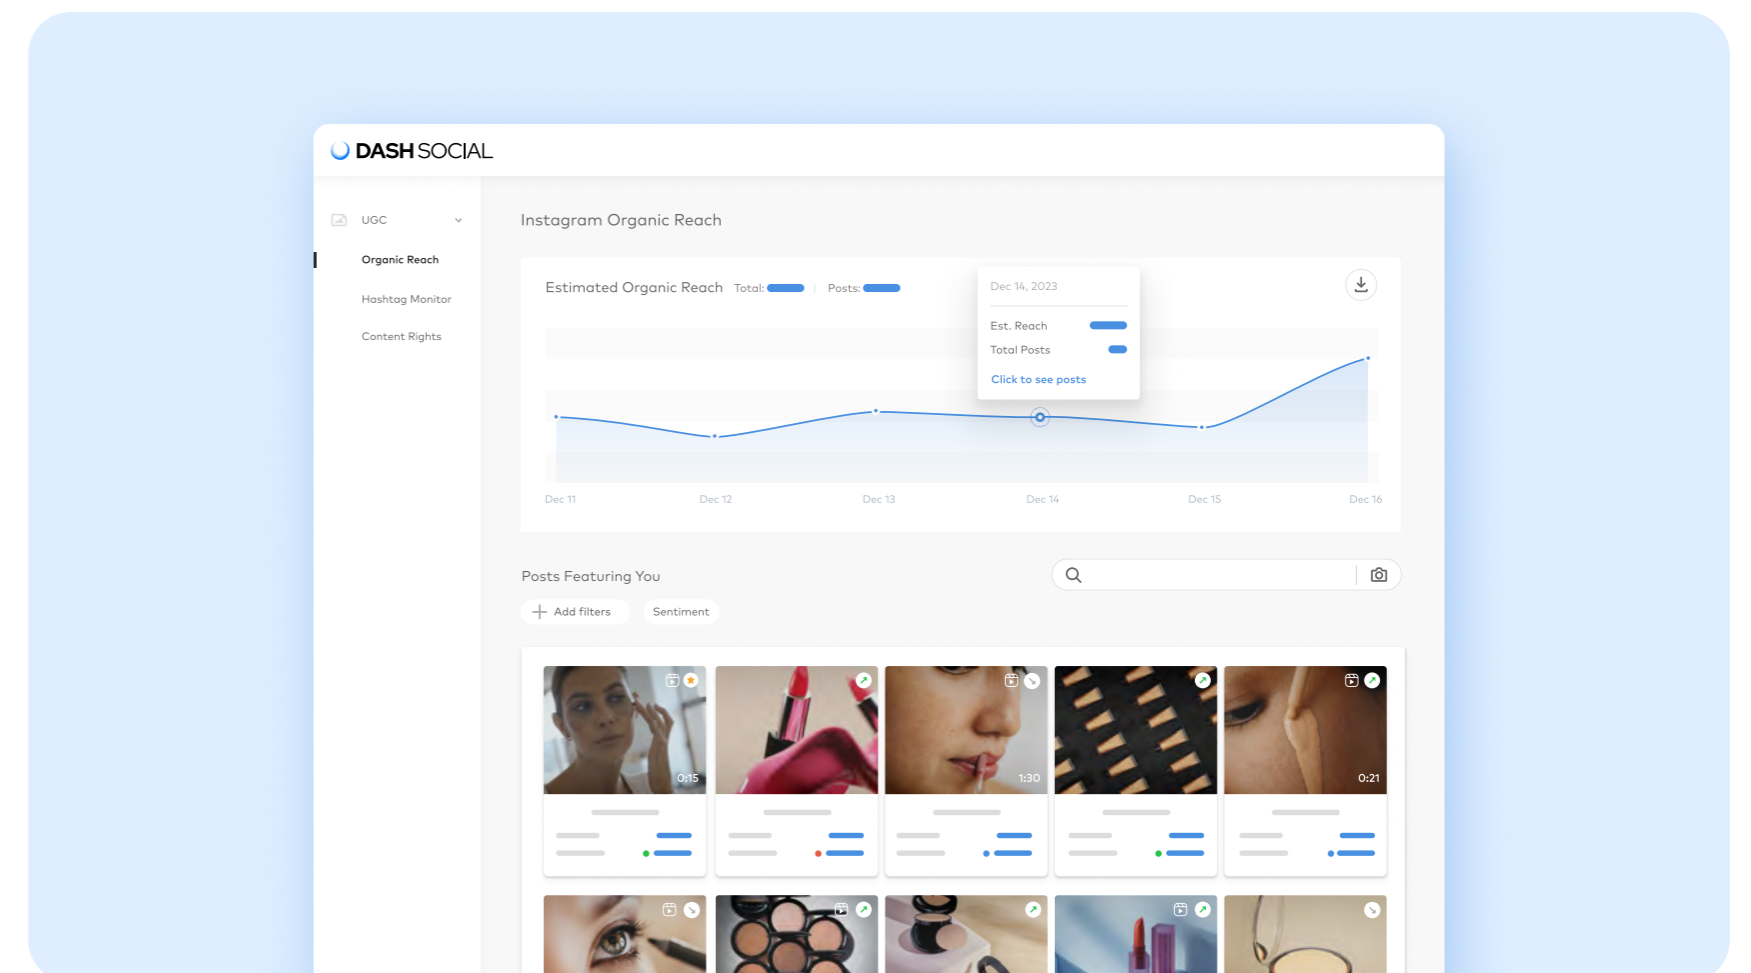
DASH SOCIAL

UGC

Organic Reach

Hashtag Monitor

Content Rights

Instagram Organic Reach

Estimated Organic Reach Total: Posts:

Dec 14, 2023

Est. Reach

Total Posts

Click to see posts

Dec 11 Dec 12 Dec 13 Dec 14 Dec 15 Dec 16

Posts Featuring You

Add filters Sentiment

0:15

1:30

0:21